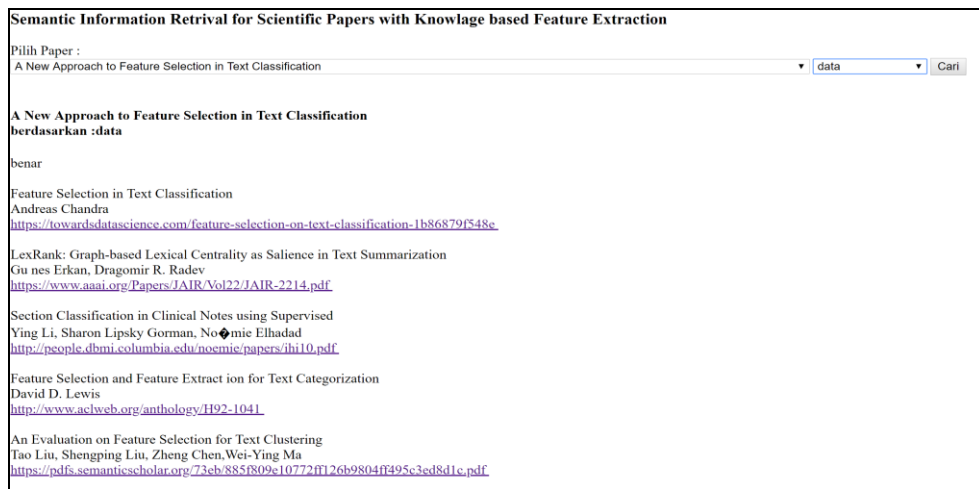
Semantic Information Retrival for Scientific Papers with Knowlage based Feature Extraction

Pilih Paper :

A New Approach to Feature Selection in Text Classification ▾ data ▾ Cari

A New Approach to Feature Selection in Text Classification
berdasarkan :data

benar

Feature Selection in Text Classification
Andreas Chandra
https://towardsdatascience.com/feature-selection-on-text-classification-1b86879f548e

LexRank: Graph-based Lexical Centrality as Salience in Text Summarization
Gu nes Erkan, Dragomir R. Radev
https://www.aaai.org/Papers/JAIR/Vol22/JAIR-2214.pdf

Section Classification in Clinical Notes using Supervised
Ying Li, Sharon Lipsky Gorman, No�mie Elhadad
http://people.dbmi.columbia.edu/noemie/papers/ihi10.pdf

Feature Selection and Feature Extract ion for Text Categorization
David D. Lewis
http://www.aclweb.org/anthology/H92-1041

An Evaluation on Feature Selection for Text Clustering
Tao Liu, Shengping Liu, Zheng Chen,Wei-Ying Ma
https://pdfs.semanticscholar.org/73eb/885f809e10772ff126b9804ff495c3ed8d1c.pdf